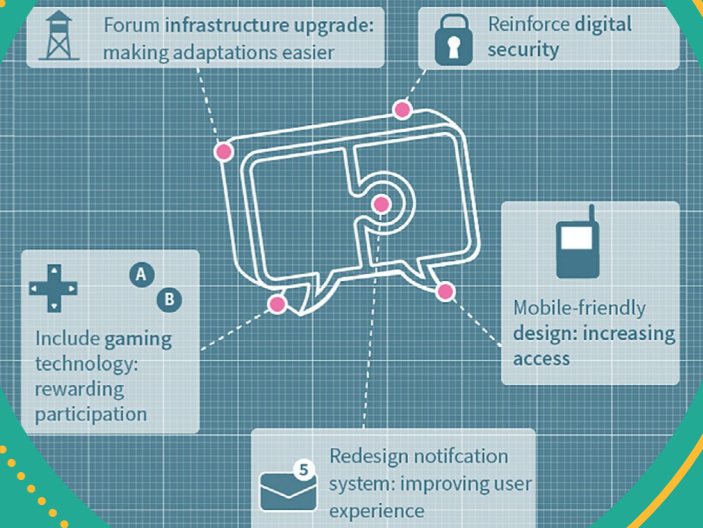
Forum infrastructure upgrade: making adaptations easier

Reinforce digital security

A

B

Include gaming technology: rewarding participation

Mobile-friendly design: increasing access

5

Redesign notifcation system: improving user experience